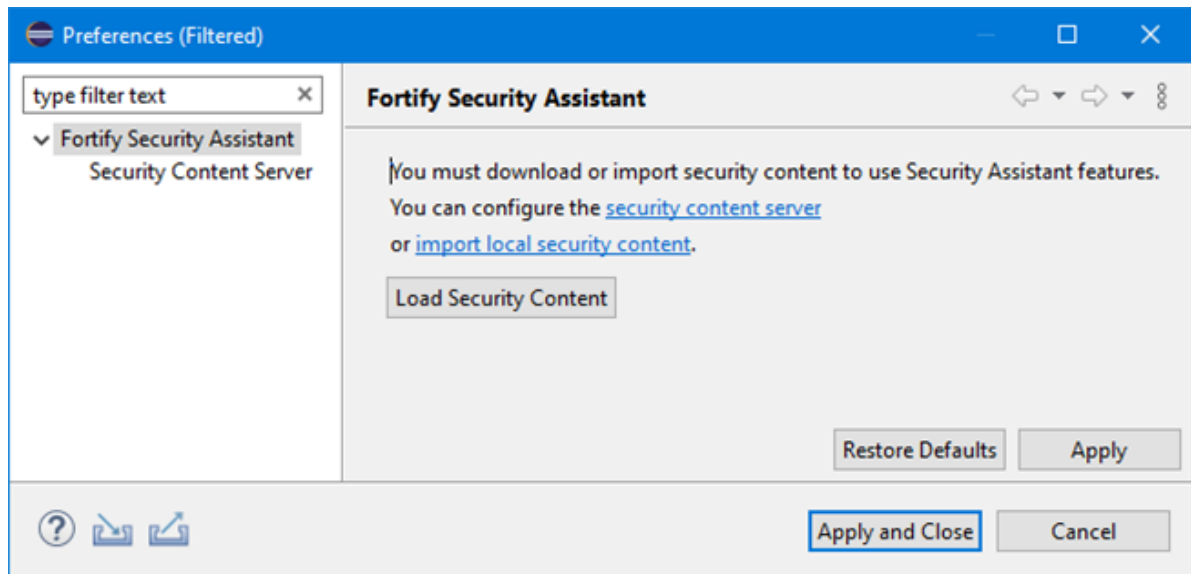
Preferences (Filtered)

type filter text

Fortify Security Assistant
Security Content Server

Fortify Security Assistant

You must download or import security content to use Security Assistant features.
You can configure the security content server
or import local security content.

Load Security Content

Restore Defaults
Apply

Apply and Close
Cancel